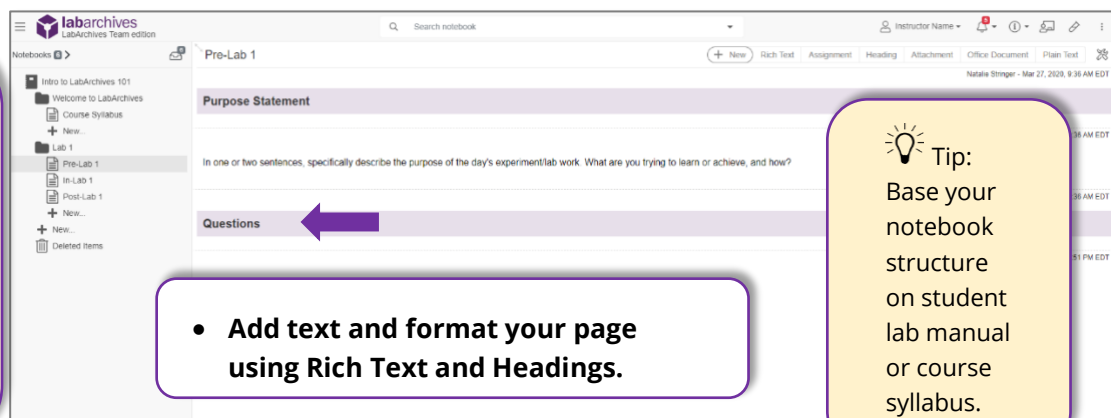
labarchives
LabArchives Team edition

Search notebook

Instructor Name

Notebooks 8 >

Intro to LabArchives 101
Welcome to LabArchives
Course Syllabus
New...
Lab 1
Pre-Lab 1
In-Lab 1
Post-Lab 1
New...
New...
Deleted Items

Pre-Lab 1

New
Rich Text
Assignment
Heading
Attachment
Office Document
Plain Text

Natalie Stringer - Mar 27, 2020, 9:36 AM EDT

Purpose Statement

36 AM EDT

In one or two sentences, specifically describe the purpose of the day's experiment/lab work. What are you trying to learn or achieve, and how?

36 AM EDT

Questions

51 PM EDT

• Add text and format your page using Rich Text and Headings.

Tip:
Base your notebook structure on student lab manual or course syllabus.